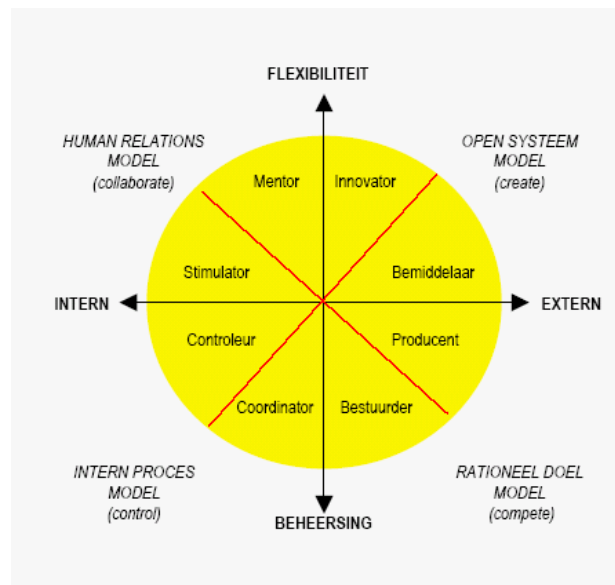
FLEXIBILITEIT

HUMAN RELATIONS MODEL (collaborate)

OPEN SYSTEEM MODEL (create)

Mentor

Innovator

Stimulator

Bemiddelaar

INTERN

EXTERN

Controleur

Producent

Coordinator

Bestuurder

INTERN PROCES MODEL (control)

RATIONEEL DOEL MODEL (compete)

BEHEERSING